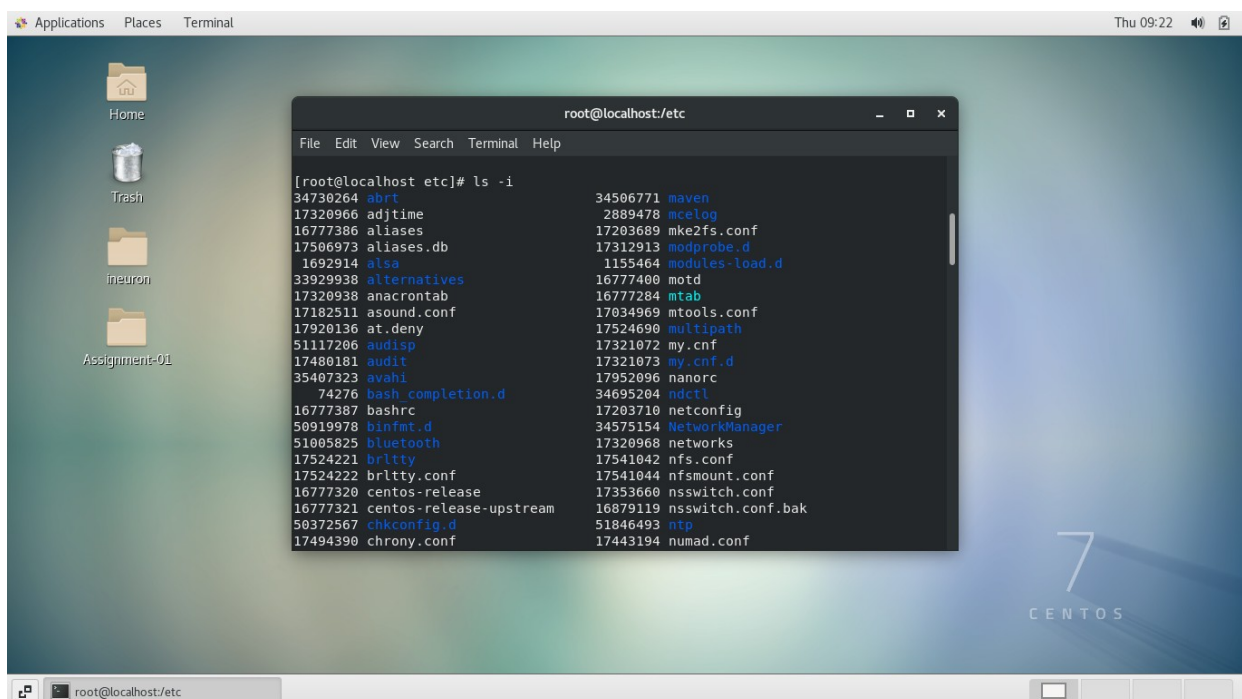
Applications Places Terminal

Thu 09:22

Home

Trash

ineuron

Assignment-01

root@localhost:/etc

File Edit View Search Terminal Help

[root@localhost etc]# ls -i

34730264 abrt
17320966 adjtime
16777386 aliases
17506973 aliases.db
1692914 alsa
33929938 alternatives
17320938 anacrontab
17182511 asound.conf
17920136 at.deny
51117206 audisp
17480181 audit
35407323 avahi
74276 bash_completion.d
16777387 bashrc
50919978 binfmt.d
51005825 bluetooth
17524221 brltty
17524222 brltty.conf
16777320 centos-release
16777321 centos-release-upstream
50372567 chkconfig.d
17494390 chrony.conf

34506771 maven
2889478 mcelog
17203689 mke2fs.conf
17312913 modprobe.d
1155464 modules-load.d
16777400 motd
16777284 mtab
17034969 mtools.conf
17524690 multipath
17321072 my.cnf
17321073 my.cnf.d
17952096 nanorc
34695204 ndctl
17203710 netconfig
34575154 NetworkManager
17320968 networks
17541042 nfs.conf
17541044 nfsmount.conf
17353660 nsswitch.conf
16879119 nsswitch.conf.bak
51846493 ntp
17443194 numad.conf

7
CENTOS

root@localhost:/etc